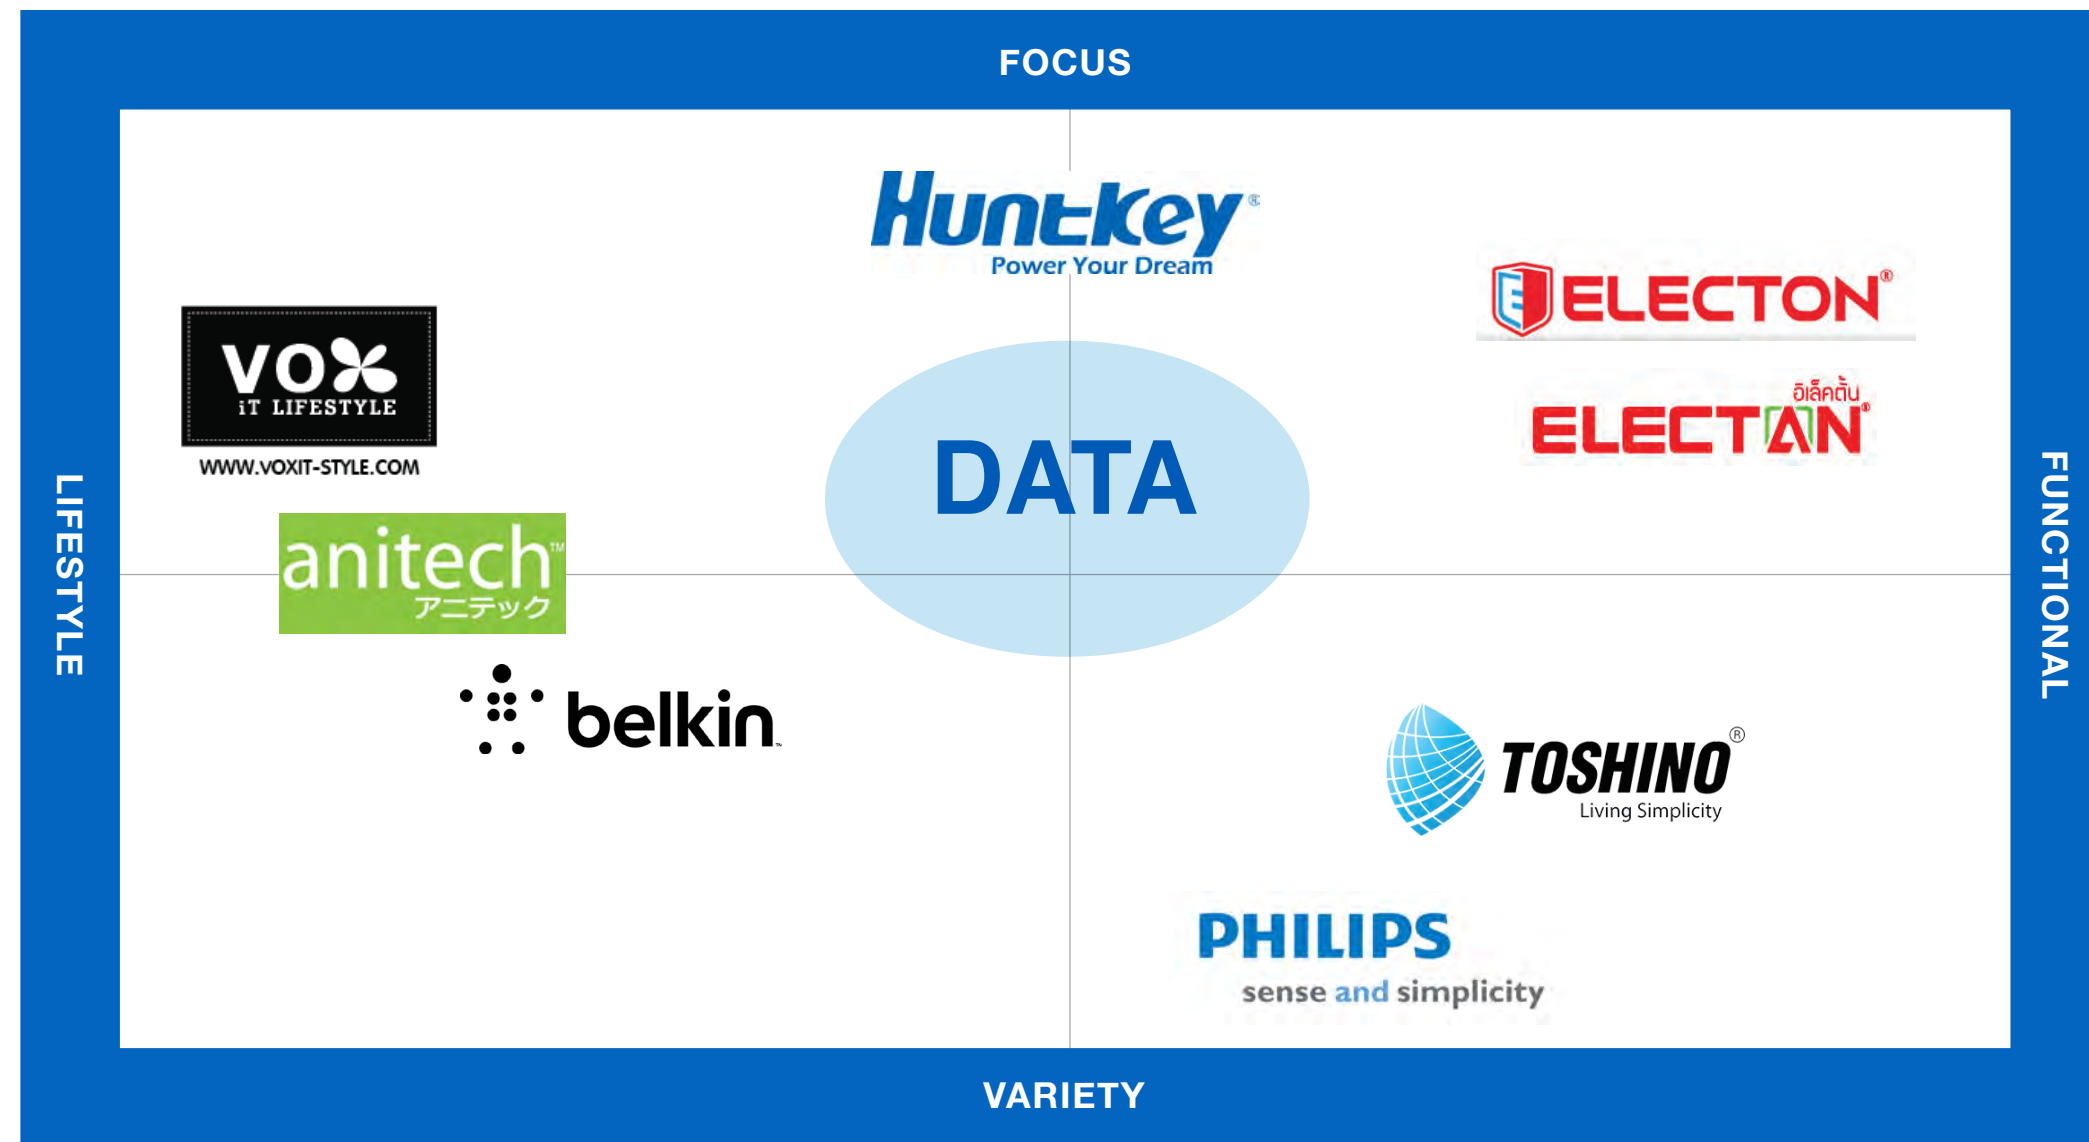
FOCUS

LIFESTYLE

FUNCTIONAL

Huntkey®
Power Your Dream

ELECTON®

อิเล็คตั้น
ELECTAN®

VOX
iT LIFESTYLE
WWW.VOXIT-STYLE.COM

DATA

anitech™
アニテック

belkin.

TOSHINO®
Living Simplicity

PHILIPS
sense and simplicity

VARIETY